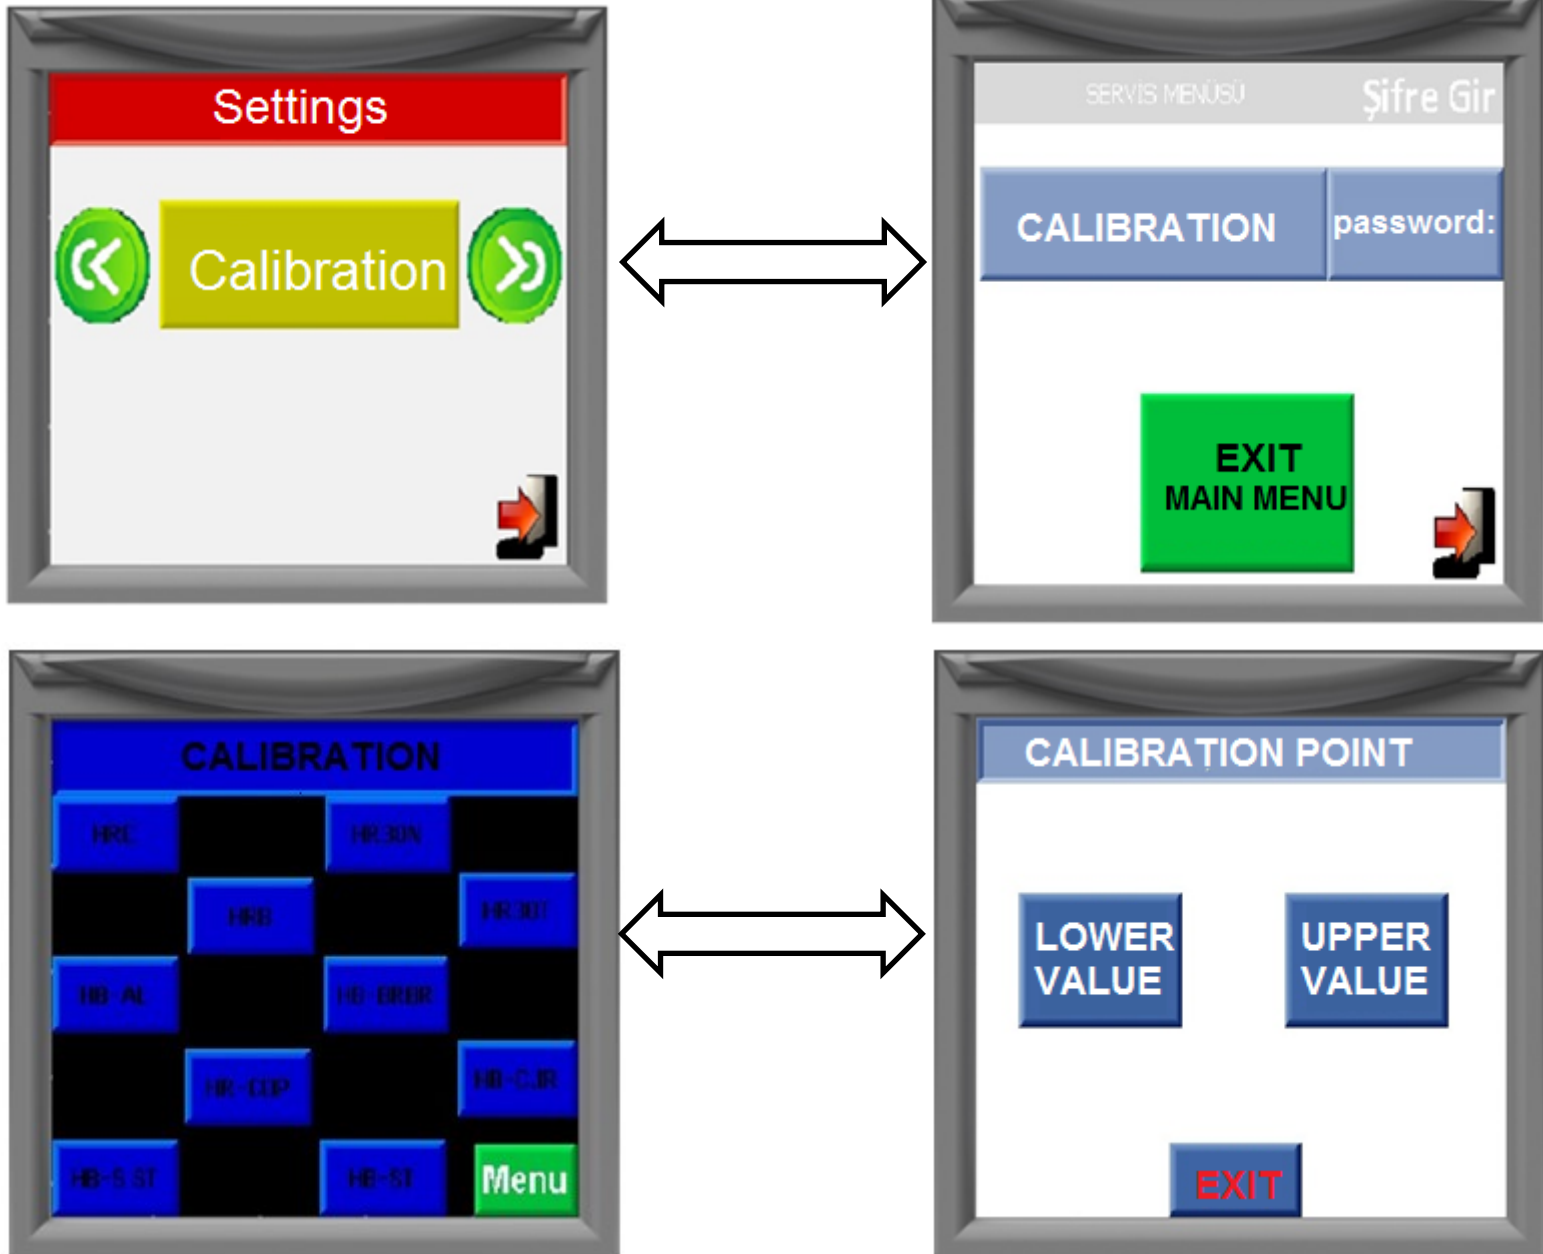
Settings

Calibration

SERVIS MENÜSÜ

Şifre Gir

CALIBRATION

password:

EXIT
MAIN MENU

CALIBRATION

HRE

HR30N

HRB

HR30T

HB-AL

HB-BRBR

HB-COP

HB-CJR

HB-S.ST

HB-ST

Menu

CALIBRATION POINT

LOWER VALUE

UPPER VALUE

EXIT